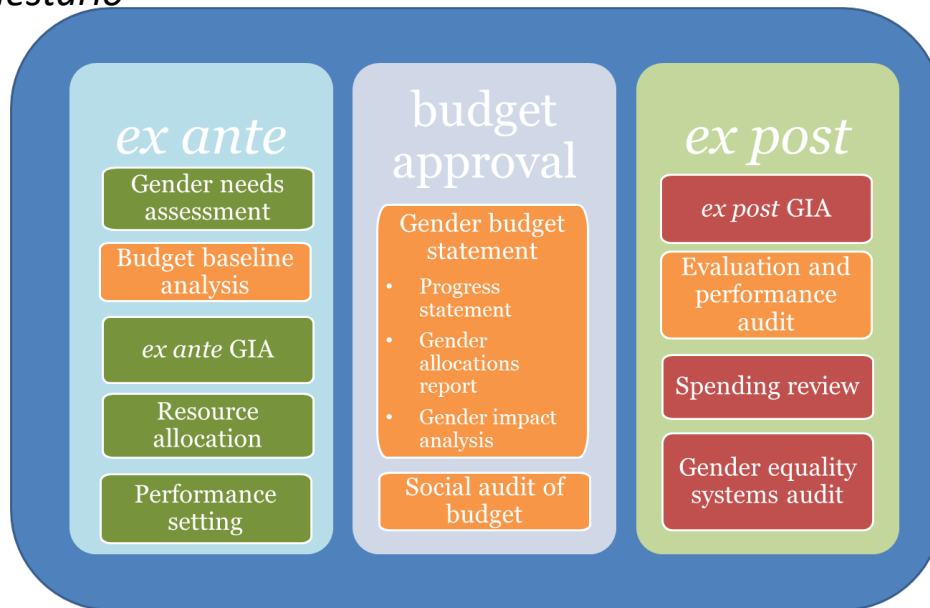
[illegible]estario

ex ante

Gender needs assessment

Budget baseline analysis

ex ante GIA

Resource allocation

Performance setting

budget approval

Gender budget statement

- Progress statement
- Gender allocations report
- Gender impact analysis

Social audit of budget

ex post

ex post GIA

Evaluation and performance audit

Spending review

Gender equality systems audit